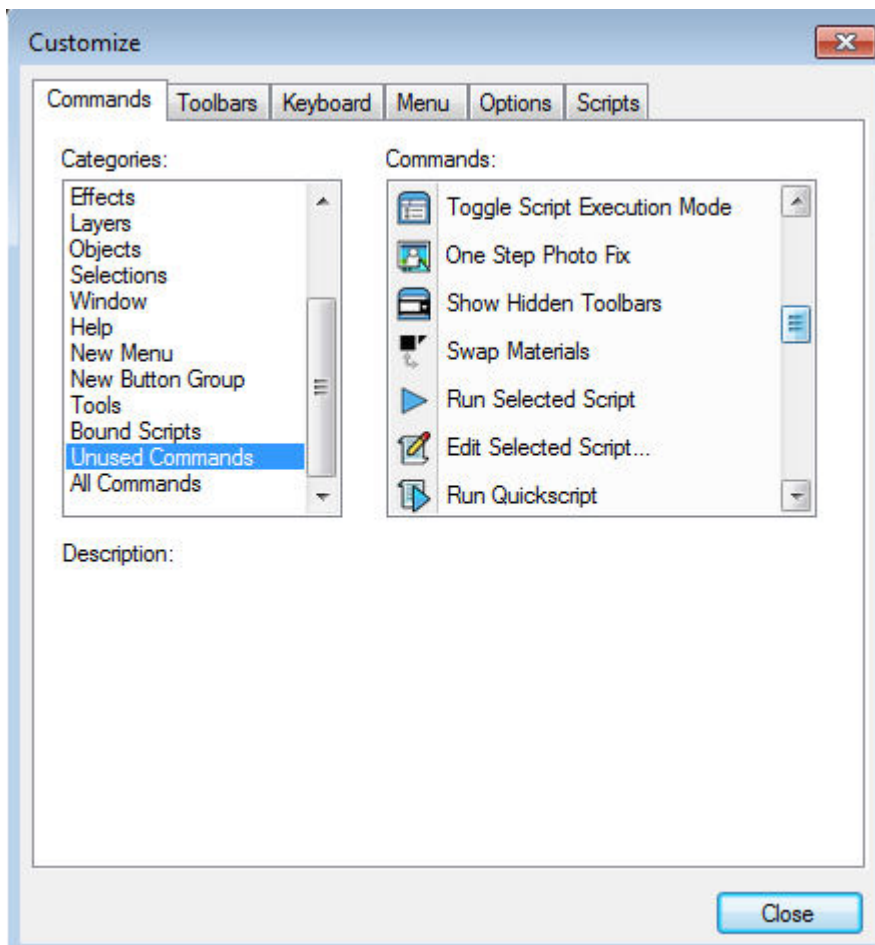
Customize

Commands | Toolbars | Keyboard | Menu | Options | Scripts

Categories:

Effects
Layers
Objects
Selections
Window
Help
New Menu
New Button Group
Tools
Bound Scripts
Unused Commands
All Commands

Commands:

Toggle Script Execution Mode
One Step Photo Fix
Show Hidden Toolbars
Swap Materials
Run Selected Script
Edit Selected Script...
Run Quickscript

Description:

Close